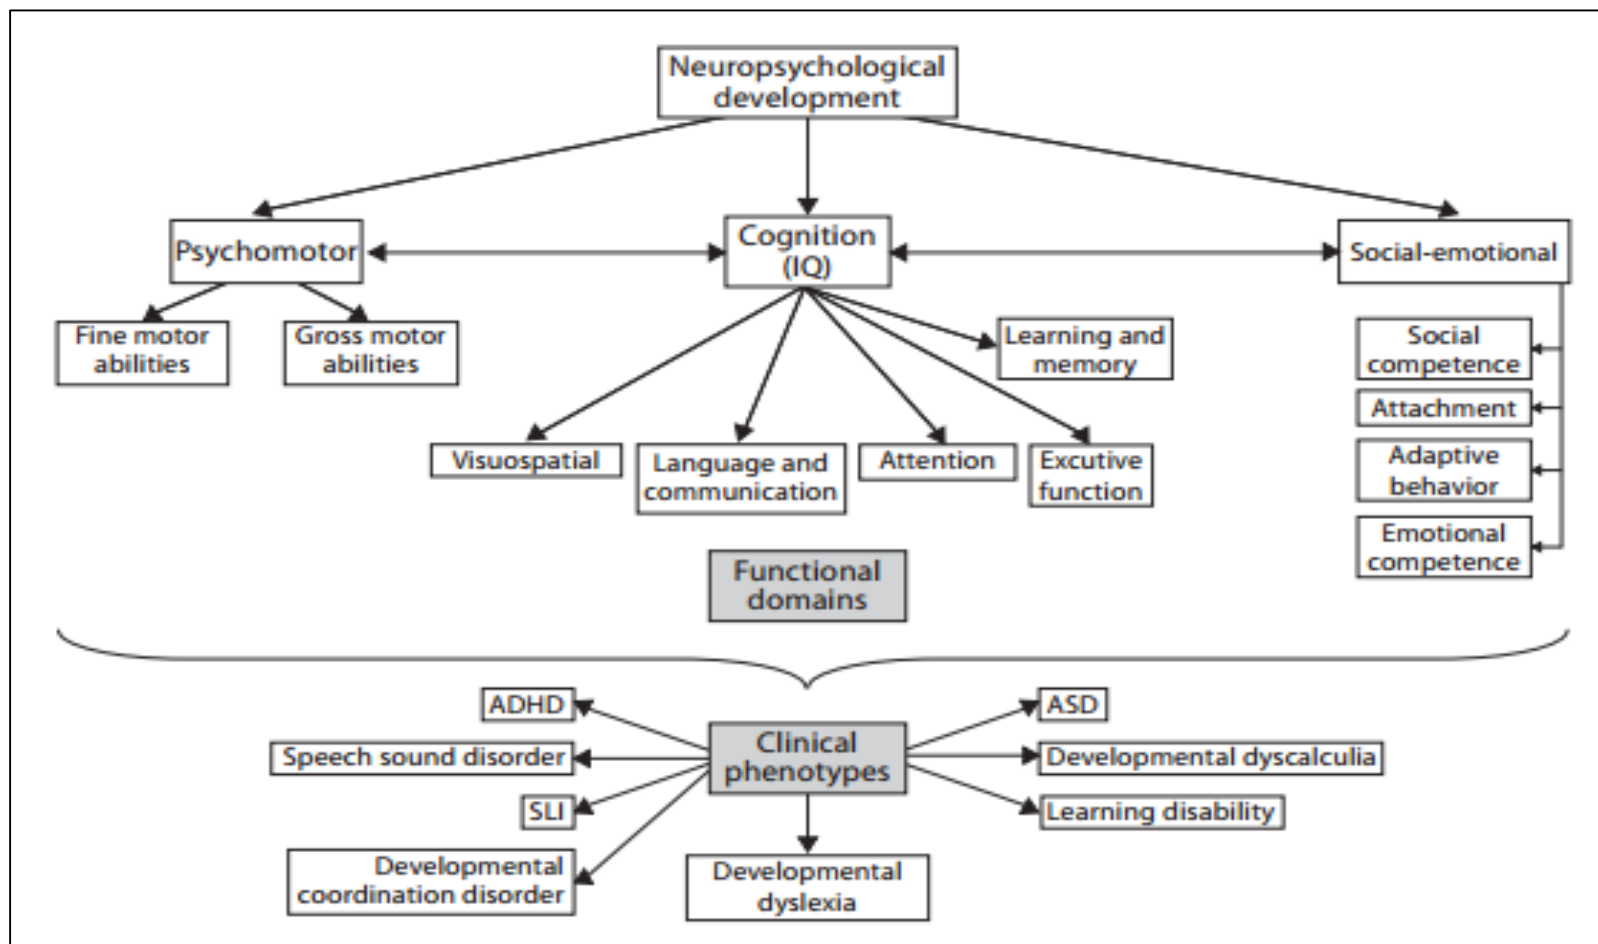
Neuropsychological development

Psychomotor

Cognition (IQ)

Social-emotional

Fine motor abilities

Gross motor abilities

Learning and memory

Visuospatial

Language and communication

Attention

Excutive function

Social competence

Attachment

Adaptive behavior

Emotional competence

Functional domains

ADHD

Speech sound disorder

SLI

Developmental coordination disorder

Clinical phenotypes

Developmental dyslexia

ASD

Developmental dyscalculia

Learning disability